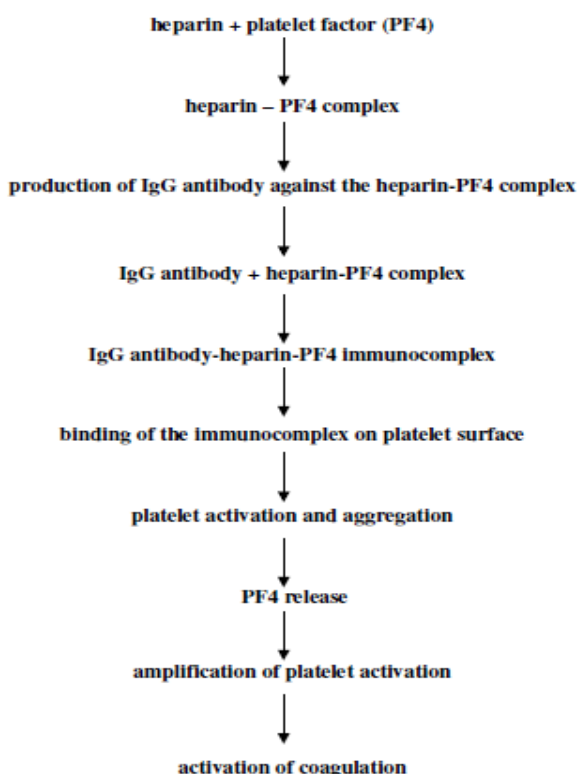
heparin + platelet factor (PF4)

heparin – PF4 complex

production of IgG antibody against the heparin-PF4 complex

IgG antibody + heparin-PF4 complex

IgG antibody-heparin-PF4 immunocomplex

binding of the immunocomplex on platelet surface

platelet activation and aggregation

PF4 release

amplification of platelet activation

activation of coagulation